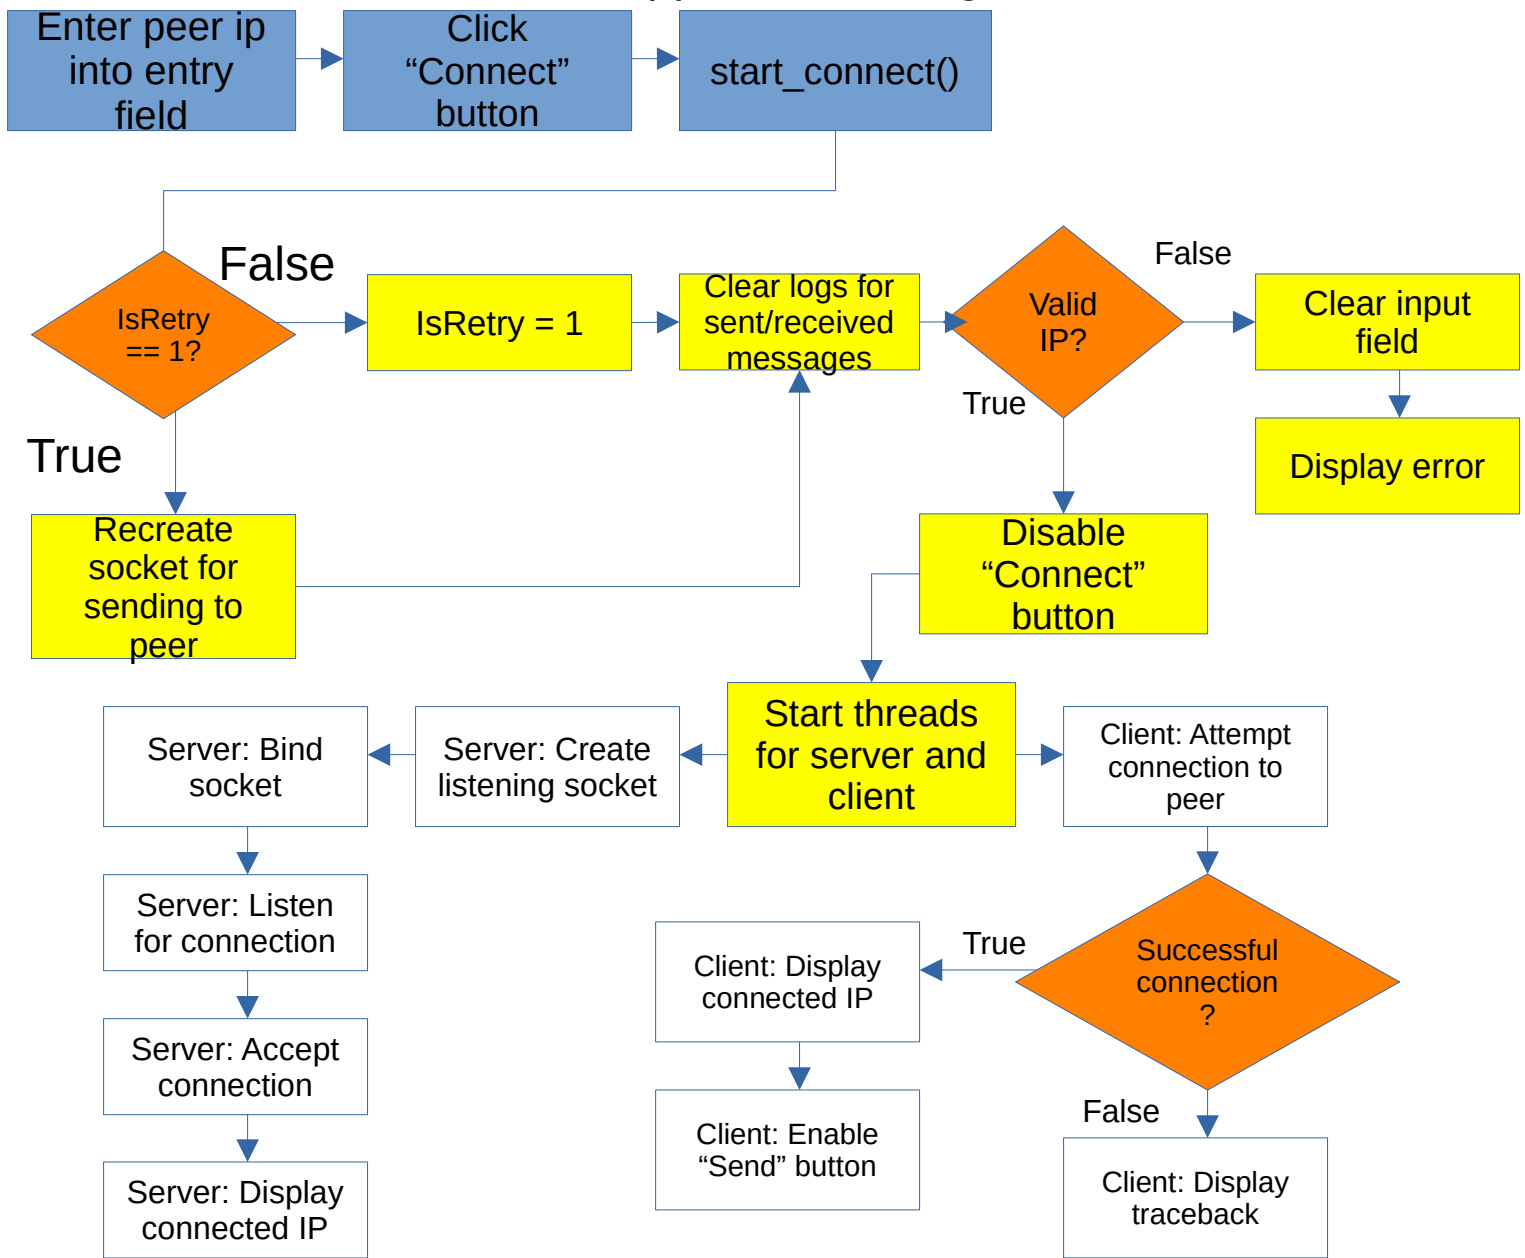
Enter peer ip into entry field

Click “Connect” button

start_connect()

IsRetry == 1?

False

IsRetry = 1

Clear logs for sent/received messages

Valid IP?

False

Clear input field

Display error

True

True

Recreate socket for sending to peer

Disable “Connect” button

Start threads for server and client

Server: Create listening socket

Server: Bind socket

Client: Attempt connection to peer

Server: Listen for connection

Server: Accept connection

Server: Display connected IP

Successful connection ?

True

Client: Display connected IP

Client: Enable “Send” button

False

Client: Display traceback